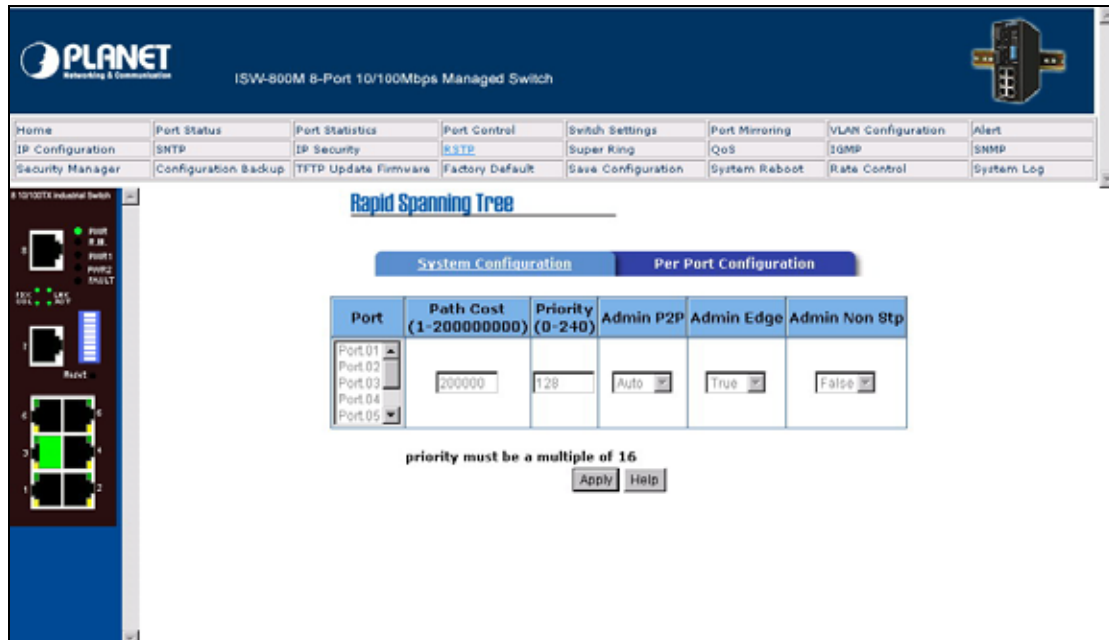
PLANET
Networking & Communication

ISW-800M 8-Port 10/100Mbps Managed Switch

| Home | Port Status | Port Statistics | Port Control | Switch Settings | Port Mirroring | VLAN Configuration | Alert |
|---|---|---|---|---|---|---|---|
| IP Configuration | SNTP | IP Security | RSTP | Super Ring | QoS | IGMP | SNMP |
| Security Manager | Configuration Backup | TFTP Update Firmware | Factory Default | Save Configuration | System Reboot | Rate Control | System Log |

8 10/100TX Industrial Switch
PWR
R.M.
PWR1
PWR2
FAULT
FDX COL
LNK ACT
Reset

Rapid Spanning Tree

System Configuration
Per Port Configuration

| Port | Path Cost (1-200000000) | Priority (0-240) | Admin P2P | Admin Edge | Admin Non Stp |
|---|---|---|---|---|---|
| Port.01 Port.02 Port.03 Port.04 Port.05 | 200000 | 128 | Auto | True | False |

priority must be a multiple of 16
Apply Help